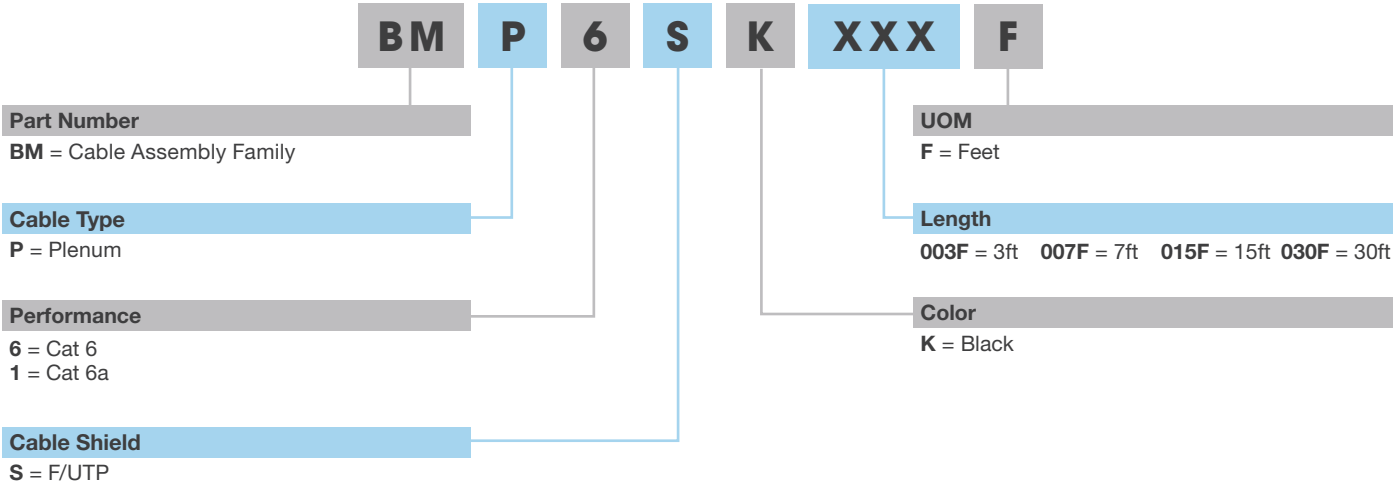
BM P 6 S K XXX F

Part Number
**BM** = Cable Assembly Family

Cable Type
**P** = Plenum

Performance
**6** = Cat 6
**1** = Cat 6a

Cable Shield
**S** = F/UTP

UOM
**F** = Feet

Length
**003F** = 3ft **007F** = 7ft **015F** = 15ft **030F** = 30ft

Color
**K** = Black